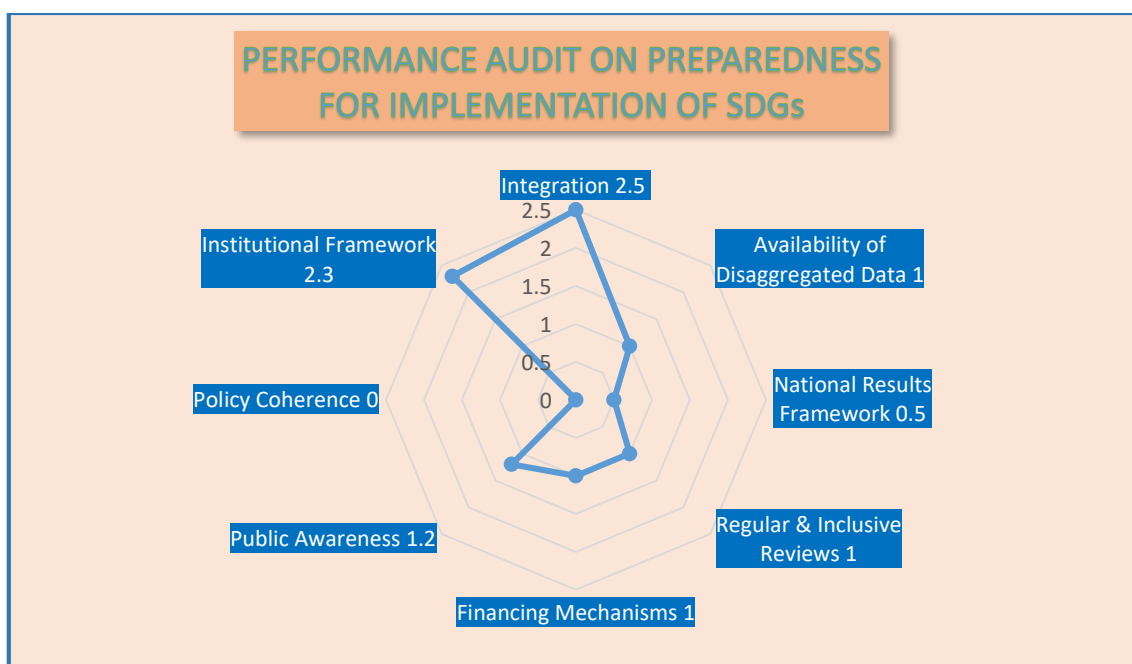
PERFORMANCE AUDIT ON PREPAREDNESS FOR IMPLEMENTATION OF SDGs

Integration 2.5

2.5
2
1.5
1
0.5
0

Availability of Disaggregated Data 1

National Results Framework 0.5

Regular & Inclusive Reviews 1

Financing Mechanisms 1

Public Awareness 1.2

Policy Coherence 0

Institutional Framework 2.3